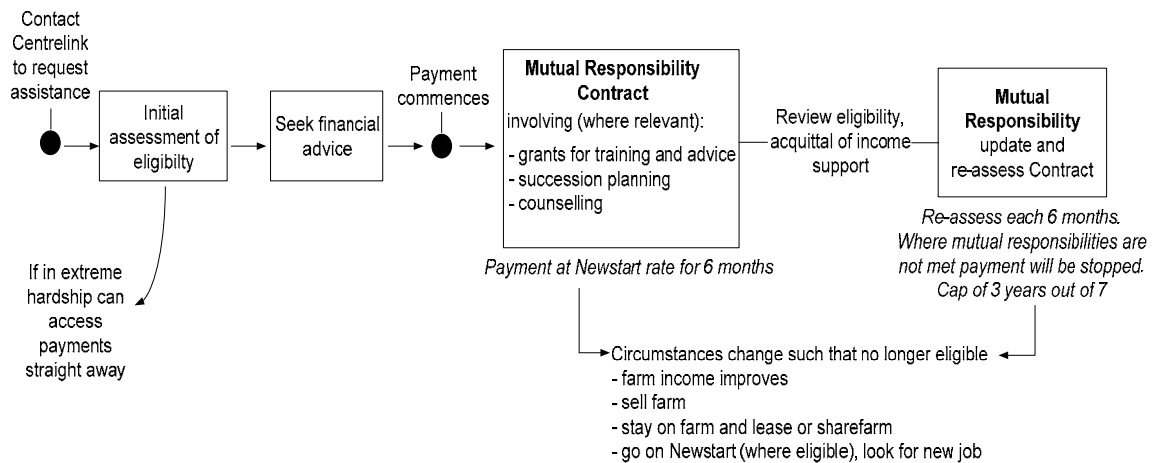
Contact Centrelink to request assistance

Initial assessment of eligibilty

If in extreme hardship can access payments straight away

Seek financial advice

Payment commences

**Mutual Responsibility Contract**
involving (where relevant):
- grants for training and advice
- succession planning
- counselling

*Payment at Newstart rate for 6 months*

Review eligibility, acquittal of income support

**Mutual Responsibility** update and re-assess Contract

*Re-assess each 6 months. Where mutual responsibilities are not met payment will be stopped. Cap of 3 years out of 7*

Circumstances change such that no longer eligible
- farm income improves
- sell farm
- stay on farm and lease or sharefarm
- go on Newstart (where eligible), look for new job